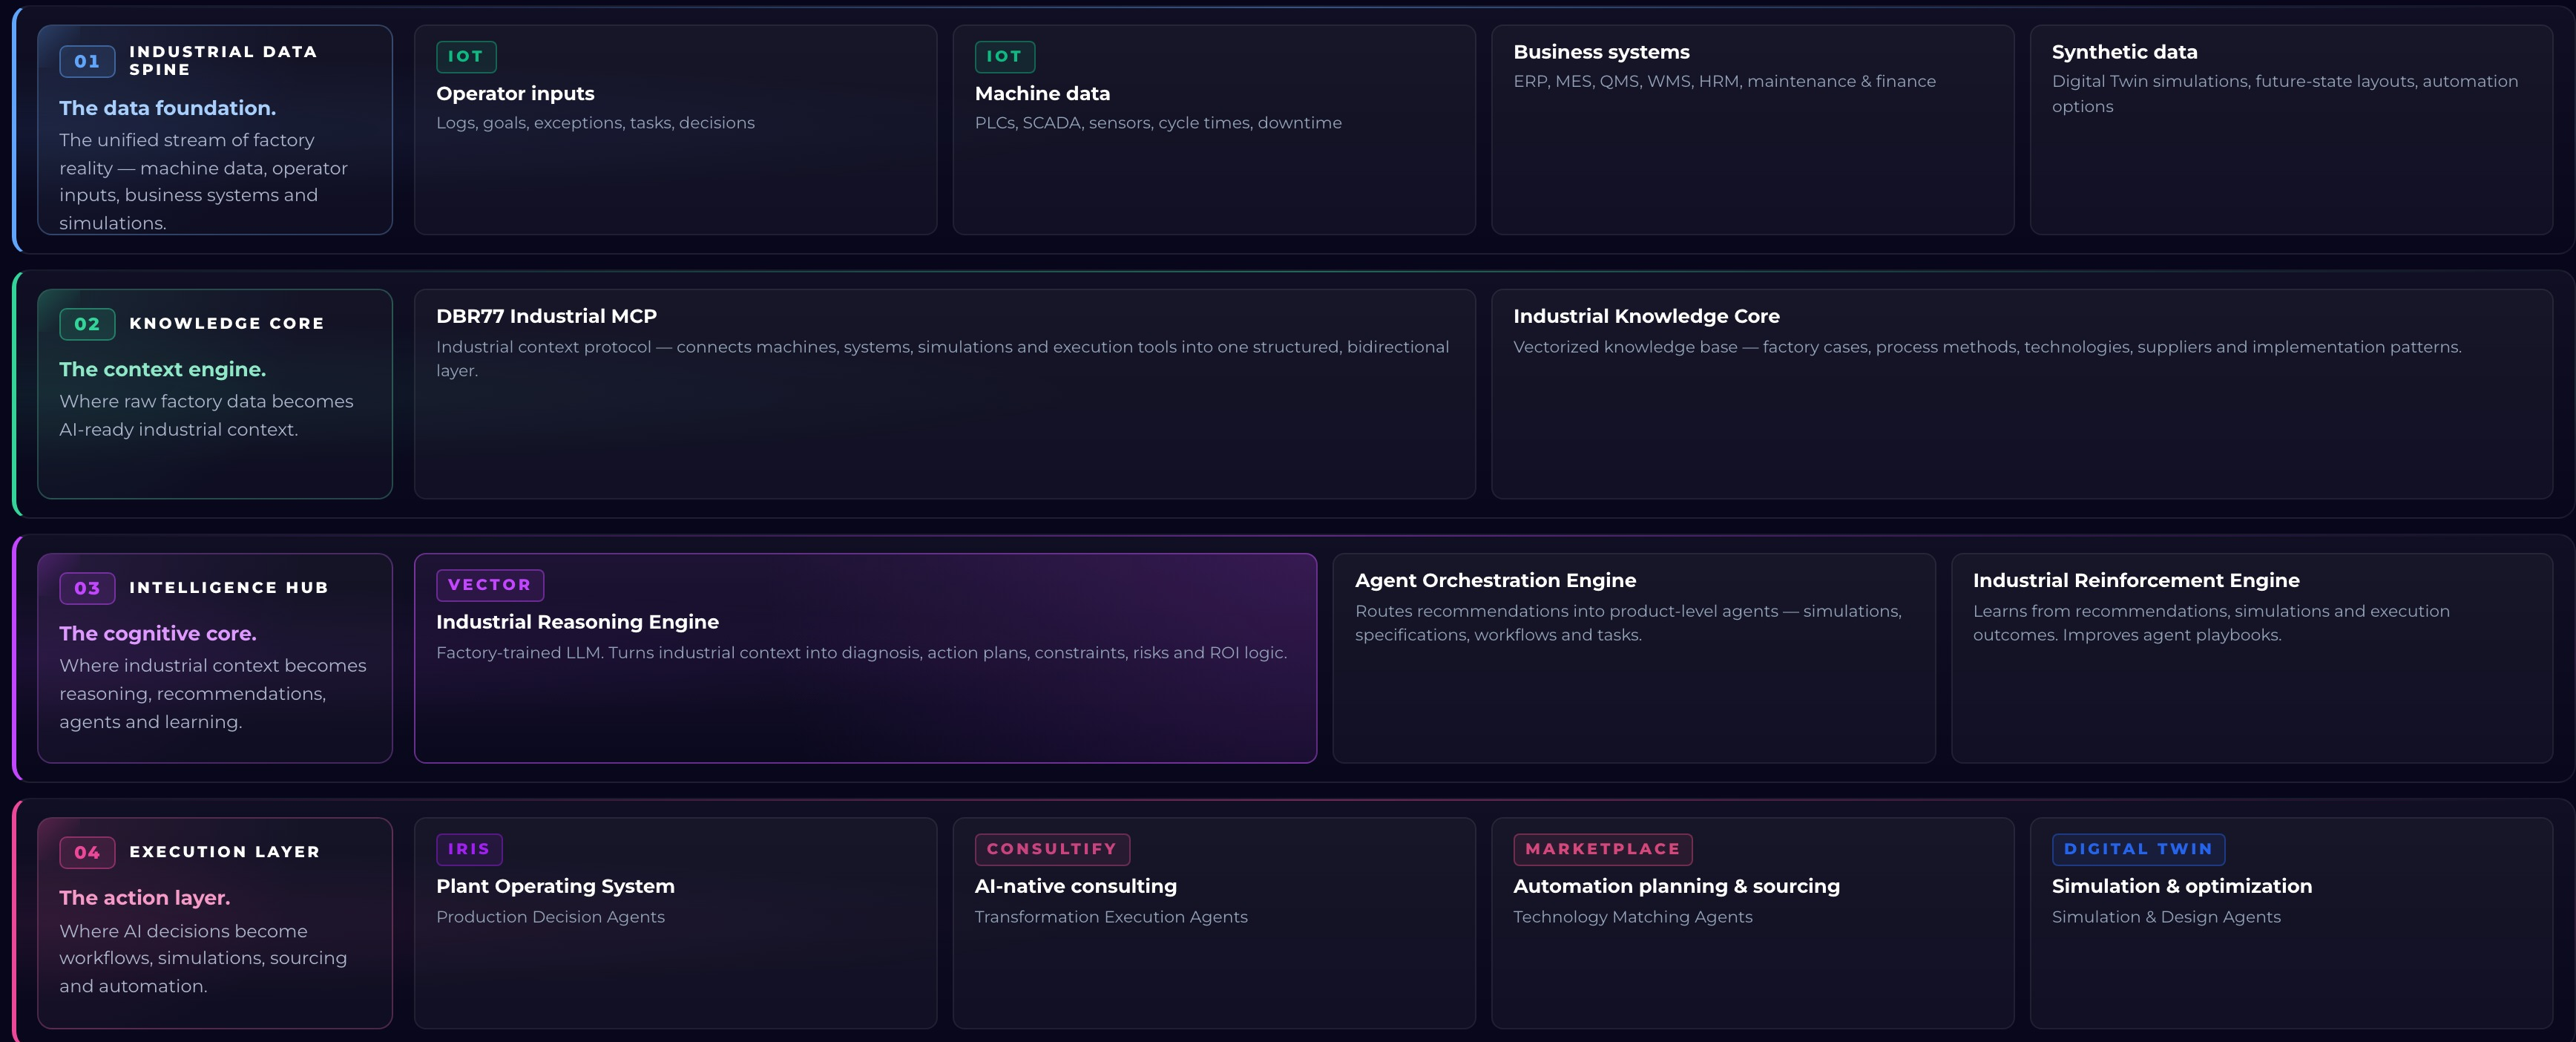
01 INDUSTRIAL DATA SPINE

The data foundation.

The unified stream of factory reality — machine data, operator inputs, business systems and simulations.

IOT

Operator inputs

Logs, goals, exceptions, tasks, decisions

IOT

Machine data

PLCs, SCADA, sensors, cycle times, downtime

Business systems

ERP, MES, QMS, WMS, HRM, maintenance & finance

Synthetic data

Digital Twin simulations, future-state layouts, automation options

02 KNOWLEDGE CORE

The context engine.

Where raw factory data becomes AI-ready industrial context.

DBR77 Industrial MCP

Industrial context protocol — connects machines, systems, simulations and execution tools into one structured, bidirectional layer.

Industrial Knowledge Core

Vectorized knowledge base — factory cases, process methods, technologies, suppliers and implementation patterns.

03 INTELLIGENCE HUB

The cognitive core.

Where industrial context becomes reasoning, recommendations, agents and learning.

VECTOR

Industrial Reasoning Engine

Factory-trained LLM. Turns industrial context into diagnosis, action plans, constraints, risks and ROI logic.

Agent Orchestration Engine

Routes recommendations into product-level agents — simulations, specifications, workflows and tasks.

Industrial Reinforcement Engine

Learns from recommendations, simulations and execution outcomes. Improves agent playbooks.

04 EXECUTION LAYER

The action layer.

Where AI decisions become workflows, simulations, sourcing and automation.

IRIS

Plant Operating System

Production Decision Agents

CONSULTIFY

AI-native consulting

Transformation Execution Agents

MARKETPLACE

Automation planning & sourcing

Technology Matching Agents

DIGITAL TWIN

Simulation & optimization

Simulation & Design Agents